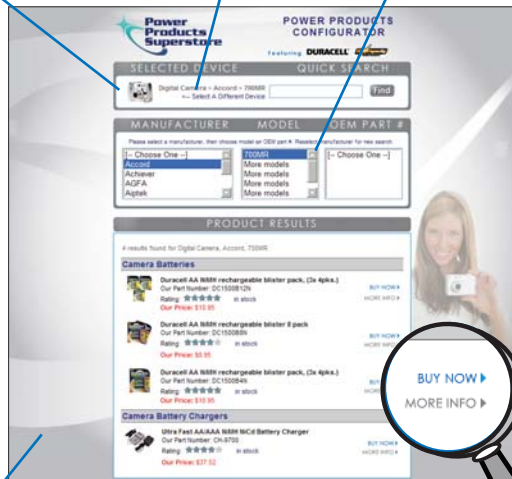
Power Products Superstore

POWER PRODUCTS CONFIGURATOR

Featuring DURACELL

SELECTED DEVICE

QUICK SEARCH

Digital Camera » Accord » 700MR
<-- Select A Different Device

Find

MANUFACTURER MODEL OEM PART #

Please select a manufacturer, then choose model or OEM part #. Reselect manufacturer for new search.

-- Choose One --
Accord
Achiever
AGFA
Aiptek

700MR
More models
More models
More models
More models

-- Choose One --

PRODUCT RESULTS

4 results found for Digital Camera, Accord, 700MR

Camera Batteries

Duracell AA NiMH rechargeable blister pack, (3x 4pks.)
Our Part Number: DC1500B12N
Rating: in stock
Our Price: $10.95

BUY NOW ▸
MORE INFO ▸

Duracell AA NiMH rechargeable blister 8 pack
Our Part Number: DC1500B8N
Rating: in stock
Our Price: $5.95

BUY NOW ▸
MORE INFO ▸

Duracell AA NiMH rechargeable blister pack, (3x 4pks.)
Our Part Number: DC1500B4N
Rating: in stock
Our Price: $10.95

Camera Battery Chargers

Ultra Fast AA/AAA NiMH NiCd Battery Charger
Our Part Number: CH-9700
Rating: in stock
Our Price: $37.52

BUY NOW ▸
MORE INFO ▸

BUY NOW ▸
MORE INFO ▸